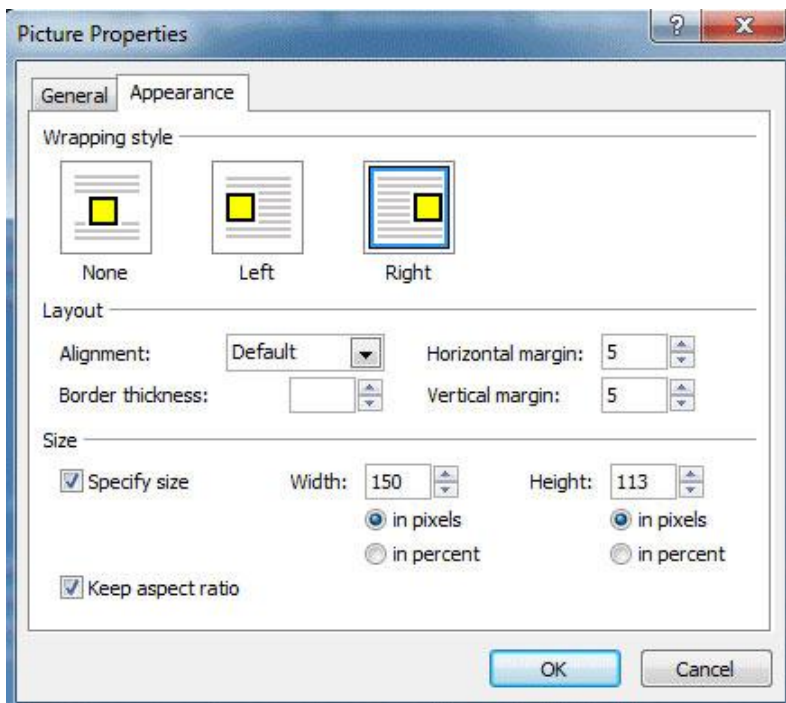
Picture Properties

?

X

General

Appearance

Wrapping style

None

Left

Right

Layout

Alignment:

Default

Horizontal margin:

5

Border thickness:

Vertical margin:

5

Size

Specify size

Width:

150

Height:

113

in pixels

in percent

in pixels

in percent

Keep aspect ratio

OK

Cancel